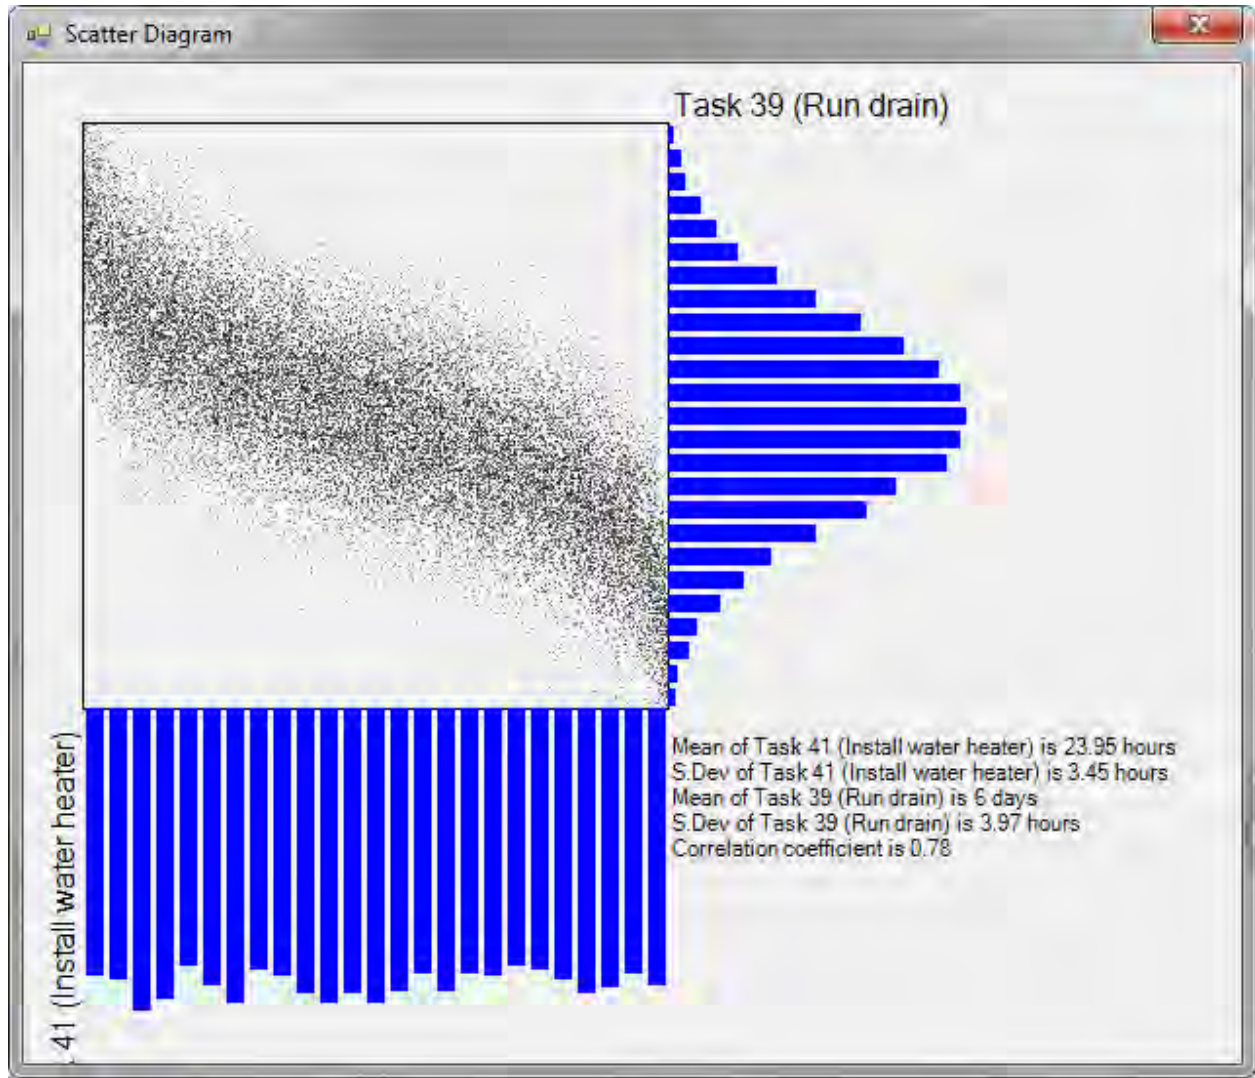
Scatter Diagram

Task 39 (Run drain)

41 (Install water heater)

Mean of Task 41 (Install water heater) is 23.95 hours
S.Dev of Task 41 (Install water heater) is 3.45 hours
Mean of Task 39 (Run drain) is 6 days
S.Dev of Task 39 (Run drain) is 3.97 hours
Correlation coefficient is 0.78